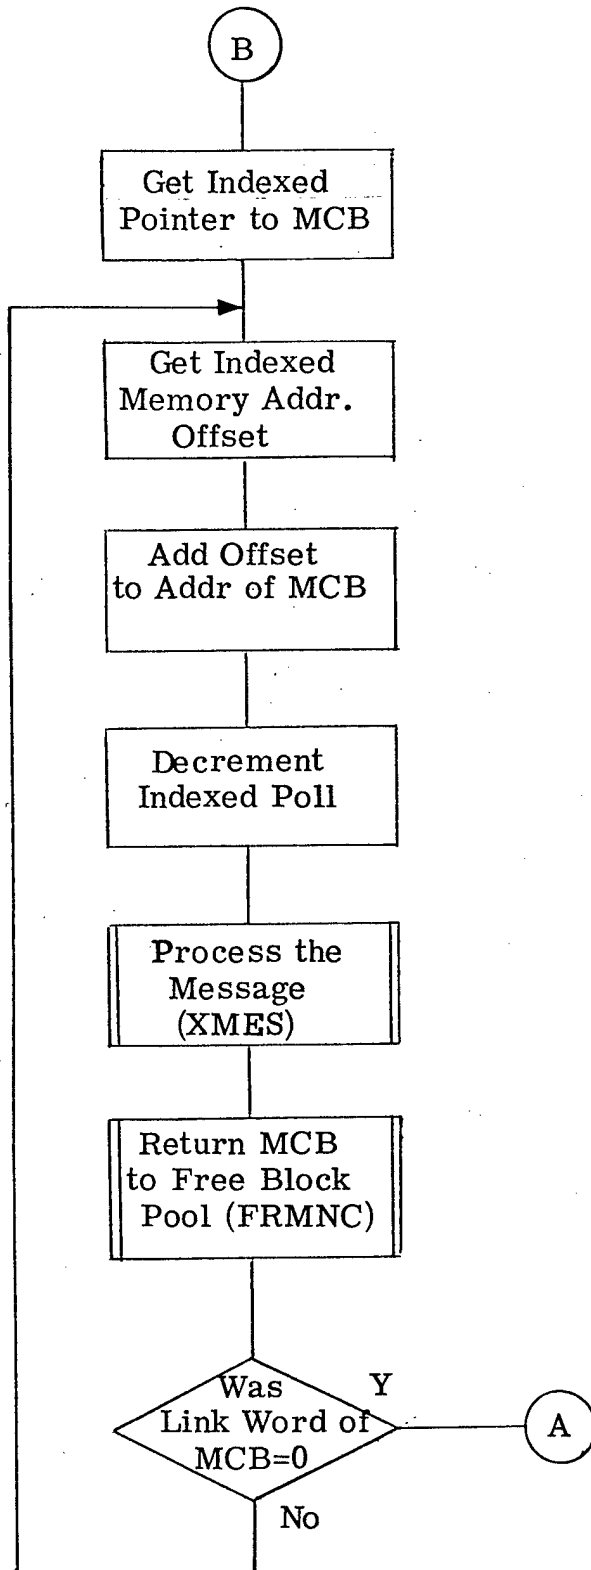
B

Get Indexed Pointer to MCB

Get Indexed Memory Addr. Offset

Add Offset to Addr of MCB

Decrement Indexed Poll

Process the Message (XMES)

Return MCB to Free Block Pool (FRMNC)

Was Link Word of MCB=0

Y

A

No